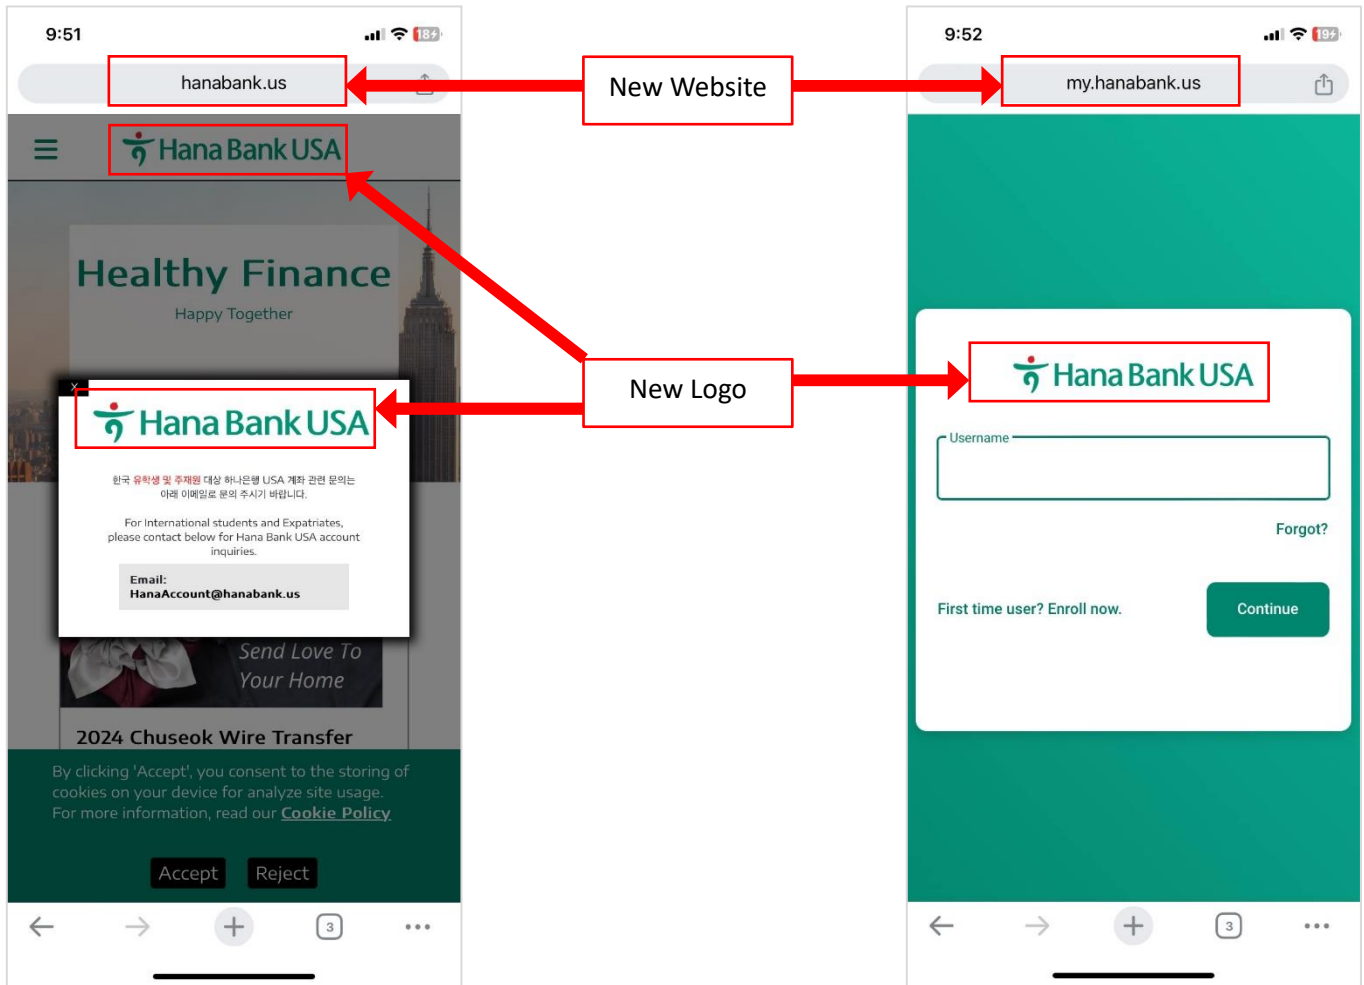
9:51

18

hanabank.us

Hana Bank USA

Healthy Finance

Happy Together

X

Hana Bank USA

한국 유학생 및 주재원 대상 하나은행 USA 계좌 관련 문의는 아래 이메일로 문의 주시기 바랍니다.

For International students and Expatriates, please contact below for Hana Bank USA account inquiries.

Email:
HanaAccount@hanabank.us

Send Love To Your Home

2024 Chuseok Wire Transfer

By clicking 'Accept', you consent to the storing of cookies on your device for analyze site usage. For more information, read our Cookie Policy

Accept Reject

3

New Website

New Logo

9:52

19

my.hanabank.us

Hana Bank USA

Username

Forgot?

First time user? Enroll now.

Continue

3